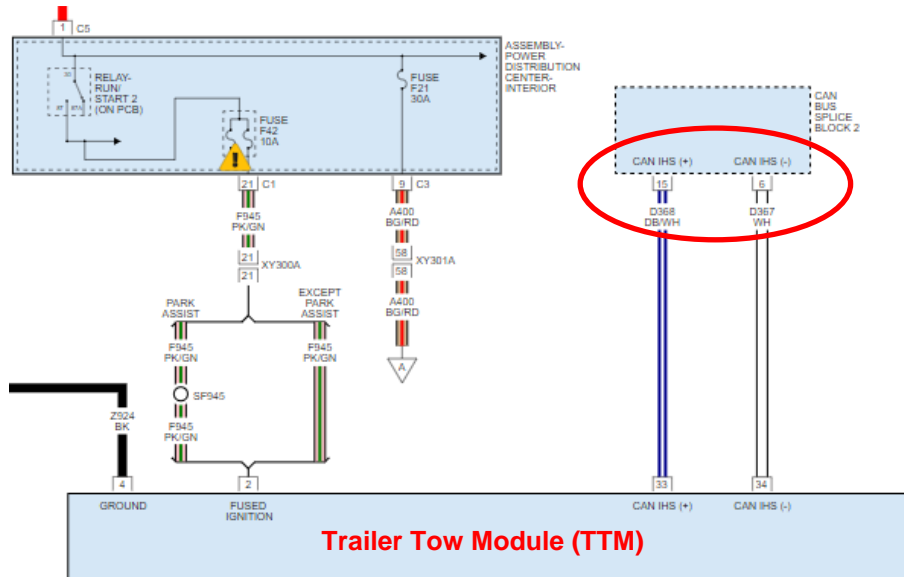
1 C5

ASSEMBLY-POWER DISTRIBUTION CENTER-INTERIOR

30 RELAY-RUN/START 2 (ON PCB)
87 87A

FUSE F21 30A

FUSE F42 10A

21 C1
F945 PK/GN
21
21 XY300A

9 C3
A400 BG/RD
58
58 XY301A
A400 BG/RD
A

PARK ASSIST
F945 PK/GN
SF945
F945 PK/GN

EXCEPT PARK ASSIST
F945 PK/GN

Z924 BK

CAN BUS SPLICE BLOCK 2

CAN IHS (+)
15
D368 DB/WH

CAN IHS (-)
6
D367 WH

4 GROUND
2 FUSED IGNITION
33 CAN IHS (+)
34 CAN IHS (-)

Trailer Tow Module (TTM)